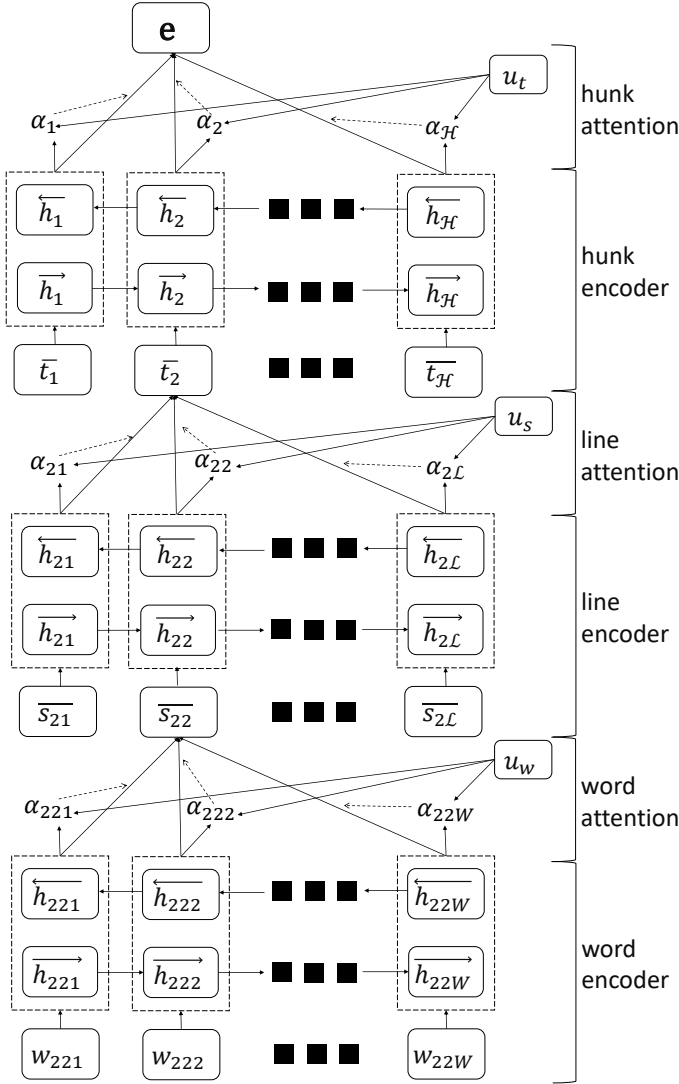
e

$u_t$

$\alpha_1$ $\alpha_2$ $\alpha_{\mathcal{H}}$

hunk attention

$\overleftarrow{h_1}$ $\overleftarrow{h_2}$ $\overleftarrow{h_{\mathcal{H}}}$

$\overrightarrow{h_1}$ $\overrightarrow{h_2}$ $\overrightarrow{h_{\mathcal{H}}}$

hunk encoder

$\overline{t_1}$ $\overline{t_2}$ $\overline{t_{\mathcal{H}}}$

$u_s$

$\alpha_{21}$ $\alpha_{22}$ $\alpha_{2\mathcal{L}}$

line attention

$\overleftarrow{h_{21}}$ $\overleftarrow{h_{22}}$ $\overleftarrow{h_{2\mathcal{L}}}$

$\overrightarrow{h_{21}}$ $\overrightarrow{h_{22}}$ $\overrightarrow{h_{2\mathcal{L}}}$

line encoder

$\overline{s_{21}}$ $\overline{s_{22}}$ $\overline{s_{2\mathcal{L}}}$

$u_w$

$\alpha_{221}$ $\alpha_{222}$ $\alpha_{22W}$

word attention

$\overleftarrow{h_{221}}$ $\overleftarrow{h_{222}}$ $\overleftarrow{h_{22W}}$

$\overrightarrow{h_{221}}$ $\overrightarrow{h_{222}}$ $\overrightarrow{h_{22W}}$

word encoder

$w_{221}$ $w_{222}$ $w_{22W}$